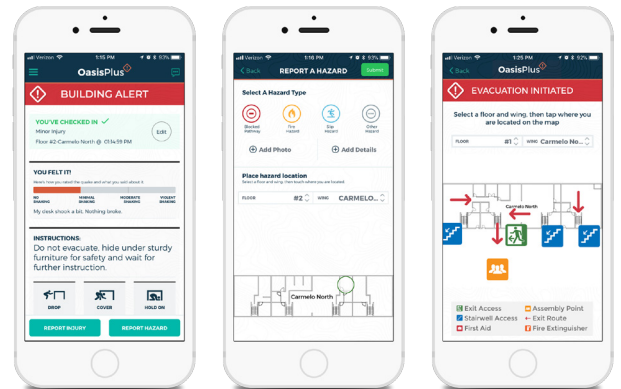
Verizon 1:15 PM 93%

OasisPlus

BUILDING ALERT

YOU'VE CHECKED IN ✓
Minor Injury
Floor #2 Carmelo North @ 01:14:59 PM
EDIT

YOU FELT IT!
Here's how you rated the quake and what you said about it

NO SHAKING  MINIMAL SHAKING  MODERATE SHAKING  VIOLENT SHAKING

My desk shook a bit. Nothing broke.

INSTRUCTIONS:
Do not evacuate, hide under sturdy furniture for safety and wait for further instruction.

DROP  COVER  HOLD ON

REPORT INJURY  REPORT HAZARD

Verizon 1:16 PM 93%

< Back  REPORT A HAZARD  Submit

Select A Hazard Type

Blocked Pathway  Fire Hazard  Slip Hazard  Other Hazard

Add Photo  Add Details

Place hazard location
Select a floor and wing, then touch where you are located

FLOOR #2  WING CARMELO...

Carmelo North

Verizon 1:25 PM 92%

< Back  OasisPlus

EVACUATION INITIATED

Select a floor and wing, then tap where you are located on the map

FLOOR #1  WING Carmelo No...

Carmelo North

Exit Access  Assembly Point
Stairwell Access  Exit Route
First Aid  Fire Extinguisher